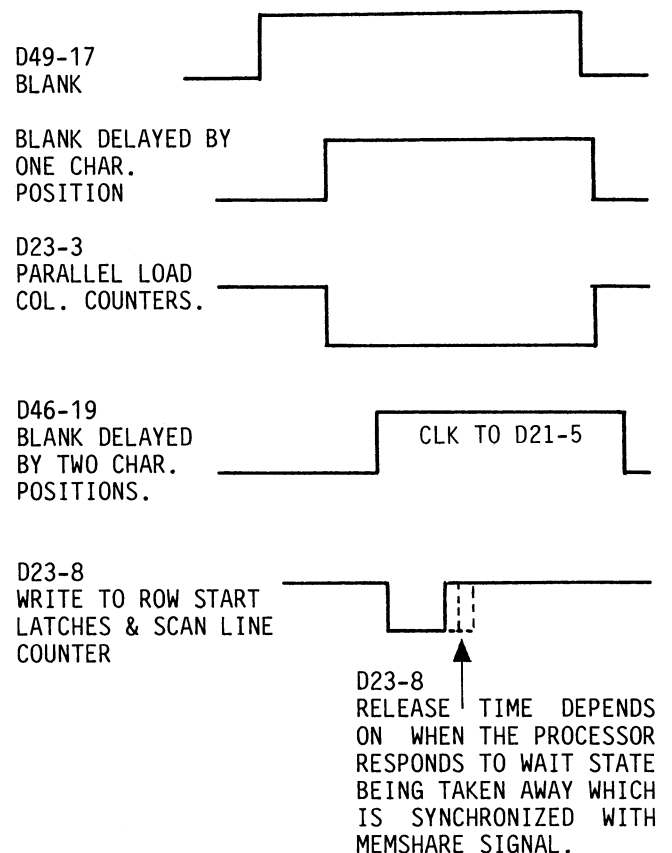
D49-17
BLANK

BLANK DELAYED BY ONE CHAR. POSITION

D23-3
PARALLEL LOAD COL. COUNTERS.

D46-19
BLANK DELAYED BY TWO CHAR. POSITIONS.

CLK TO D21-5

D23-8
WRITE TO ROW START LATCHES & SCAN LINE COUNTER

D23-8
RELEASE TIME DEPENDS ON WHEN THE PROCESSOR RESPONDS TO WAIT STATE BEING TAKEN AWAY WHICH IS SYNCHRONIZED WITH MEMSHARE SIGNAL.